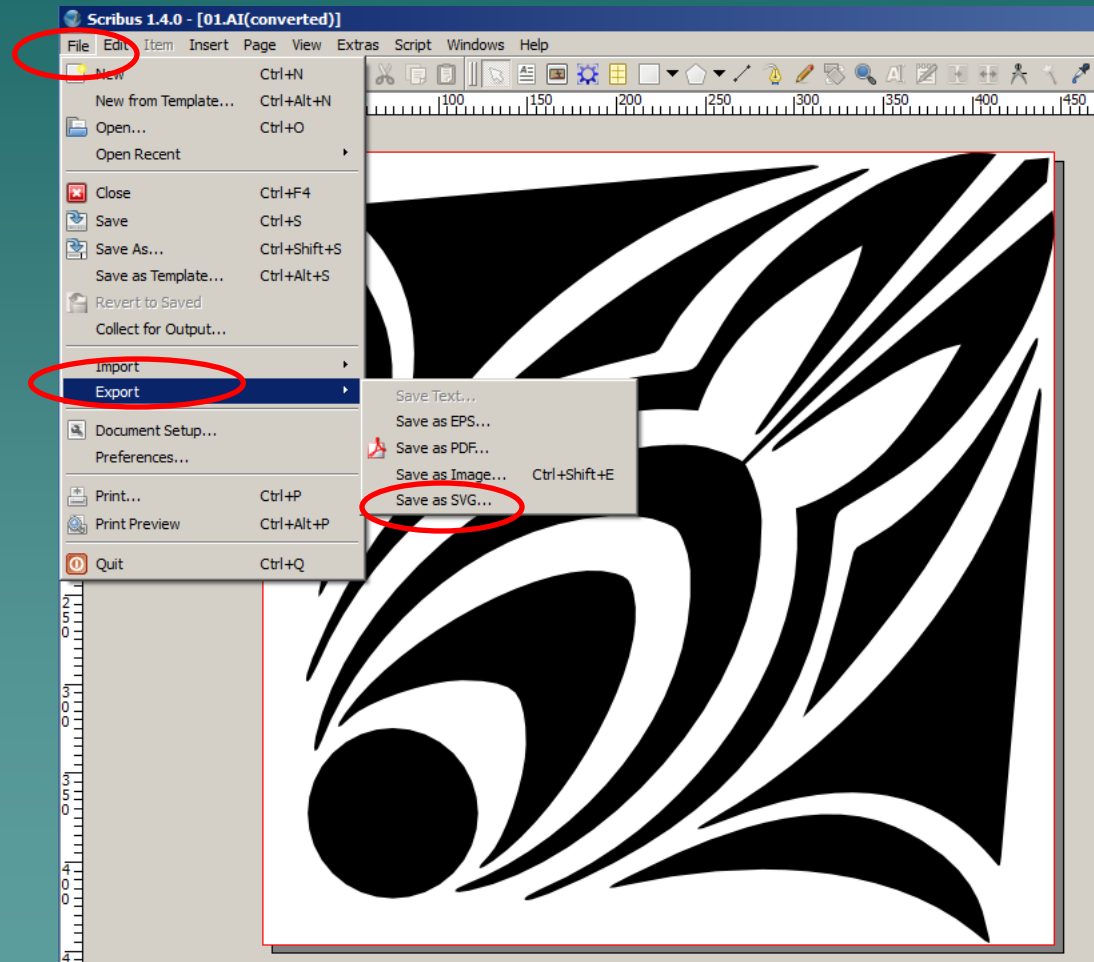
Scribus 1.4.0 - [01.AI(converted)]

File Edit Item Insert Page View Extras Script Windows Help

New Ctrl+N
New from Template... Ctrl+Alt+N
Open... Ctrl+O
Open Recent
Close Ctrl+F4
Save Ctrl+S
Save As... Ctrl+Shift+S
Save as Template... Ctrl+Alt+S
Revert to Saved
Collect for Output...
Import
Export
Document Setup...
Preferences...
Print... Ctrl+P
Print Preview Ctrl+Alt+P
Quit Ctrl+Q

Save Text...
Save as EPS...
Save as PDF...
Save as Image... Ctrl+Shift+E
Save as SVG...

100 150 200 250 300 350 400 450

250 300 350 400